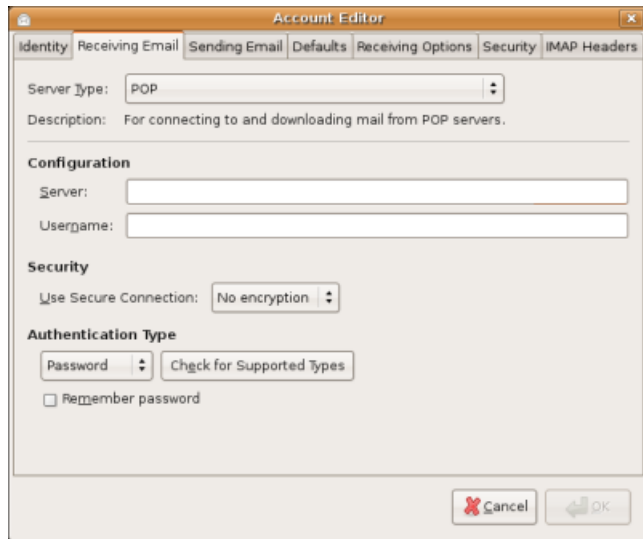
Account Editor

Identity | Receiving Email | Sending Email | Defaults | Receiving Options | Security | IMAP Headers

Server Type: POP

Description: For connecting to and downloading mail from POP servers.

Configuration

Server:

Username:

Security

Use Secure Connection: No encryption

Authentication Type

Password | Check for Supported Types

Remember password

Cancel | OK